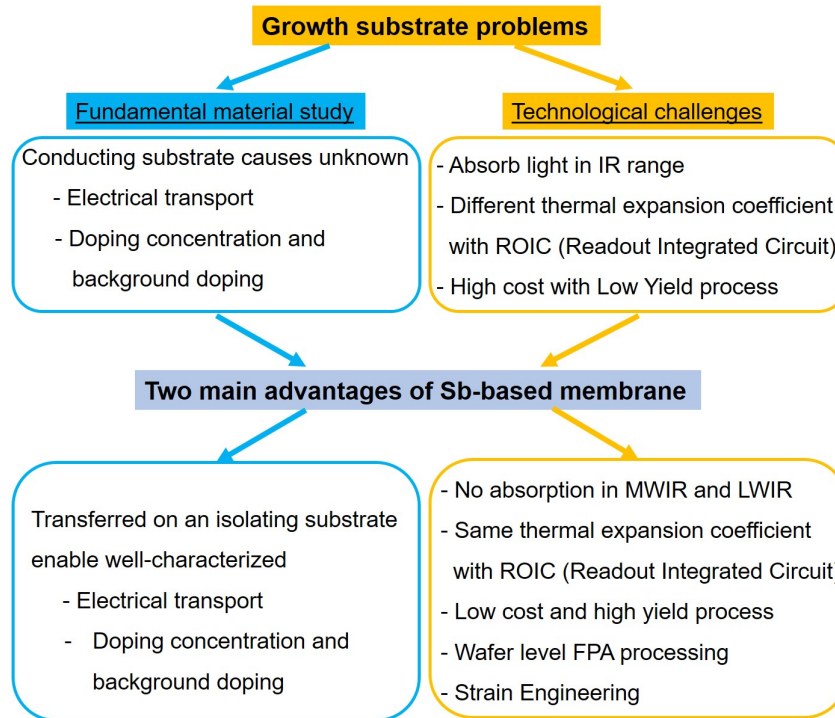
Growth substrate problems

Fundamental material study

Conducting substrate causes unknown
- Electrical transport
- Doping concentration and background doping

Technological challenges

- Absorb light in IR range
- Different thermal expansion coefficient with ROIC (Readout Integrated Circuit)
- High cost with Low Yield process

Two main advantages of Sb-based membrane

Transferred on an isolating substrate enable well-characterized
- Electrical transport
- Doping concentration and background doping

- No absorption in MWIR and LWIR
- Same thermal expansion coefficient with ROIC (Readout Integrated Circuit)
- Low cost and high yield process
- Wafer level FPA processing
- Strain Engineering